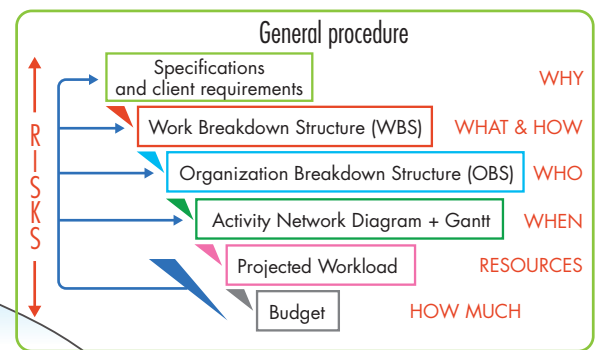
General procedure

RISKS

Specifications and client requirements — WHY

Work Breakdown Structure (WBS) — WHAT & HOW

Organization Breakdown Structure (OBS) — WHO

Activity Network Diagram + Gantt — WHEN

Projected Workload — RESOURCES

Budget — HOW MUCH